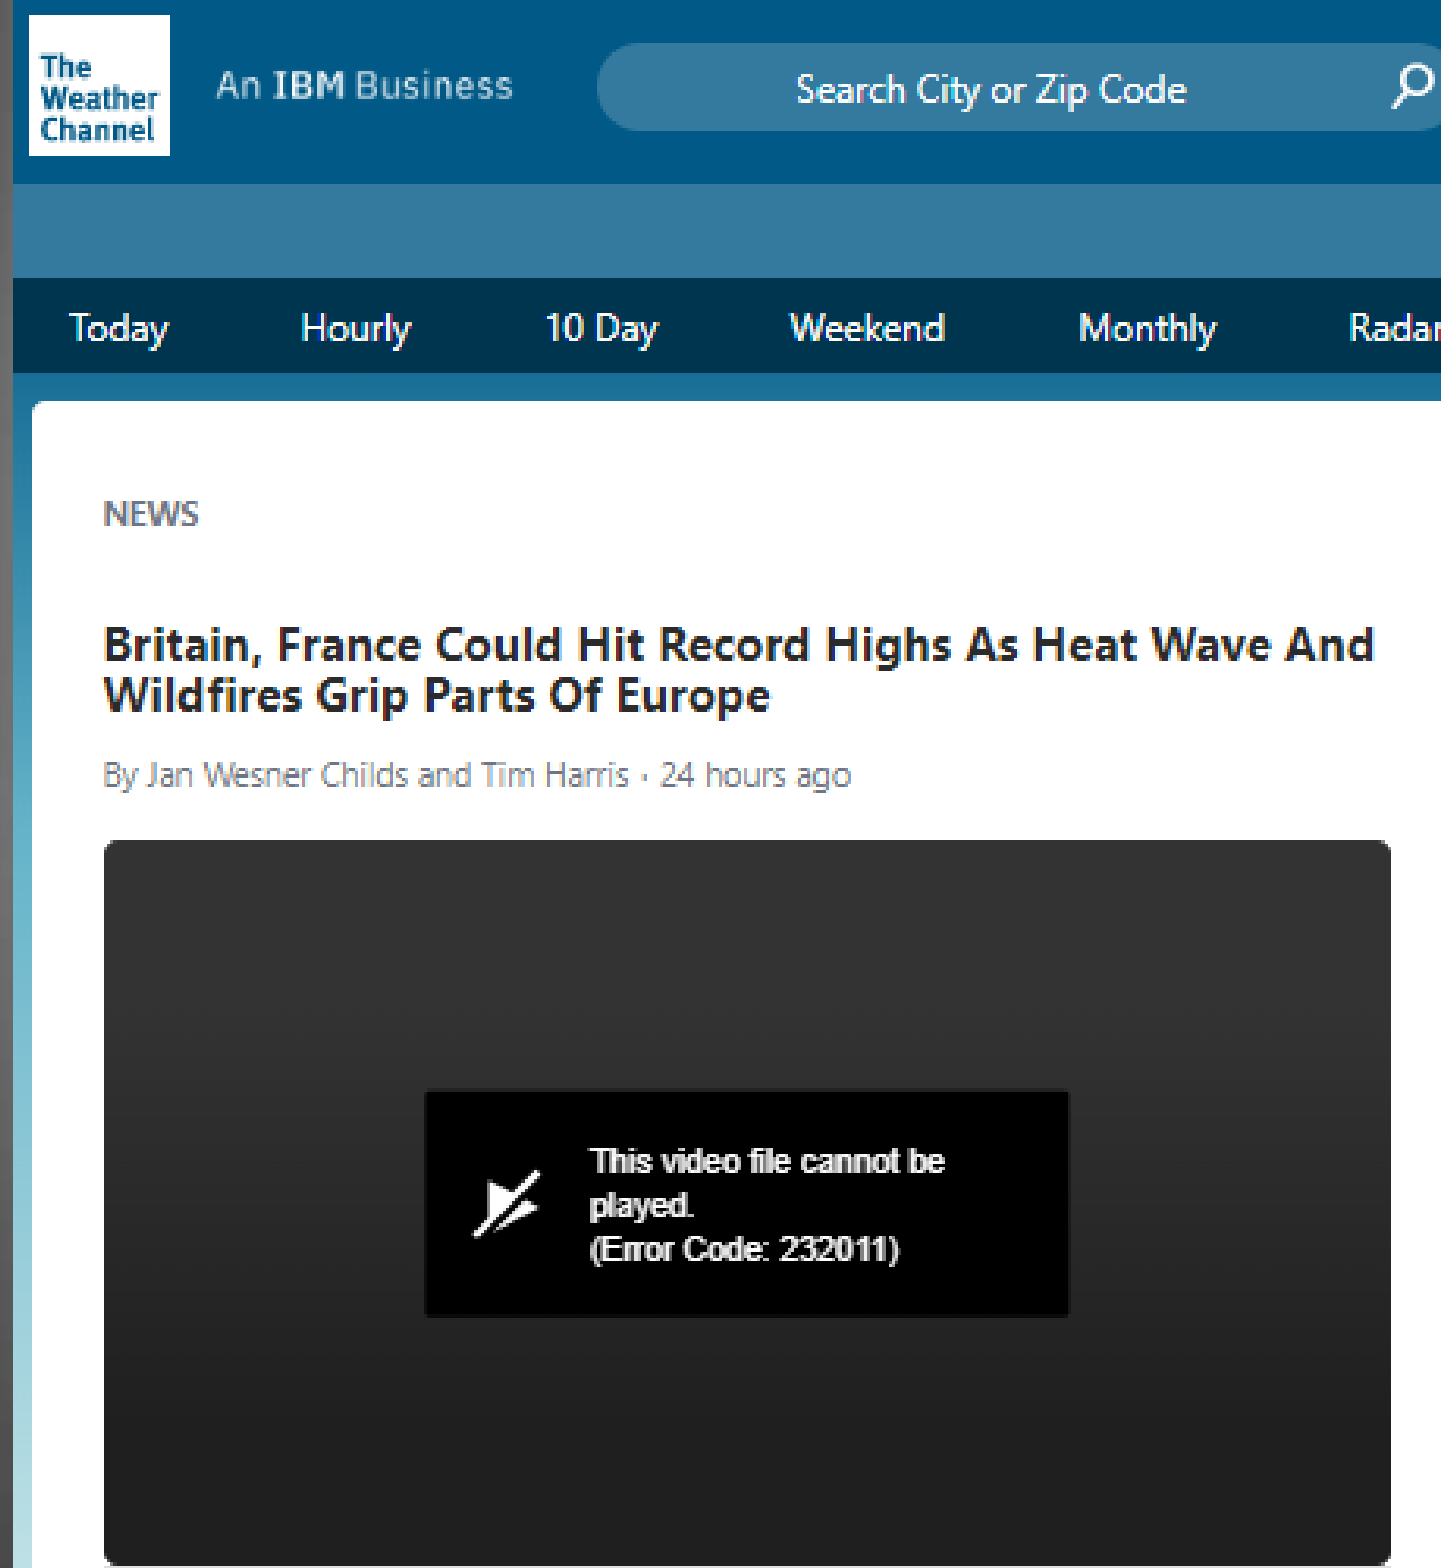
The Weather Channel

An IBM Business

Search City or Zip Code

Today Hourly 10 Day Weekend Monthly Radar

NEWS

Britain, France Could Hit Record Highs As Heat Wave And Wildfires Grip Parts Of Europe

By Jan Wesner Childs and Tim Harris • 24 hours ago

This video file cannot be played.
(Error Code: 232011)